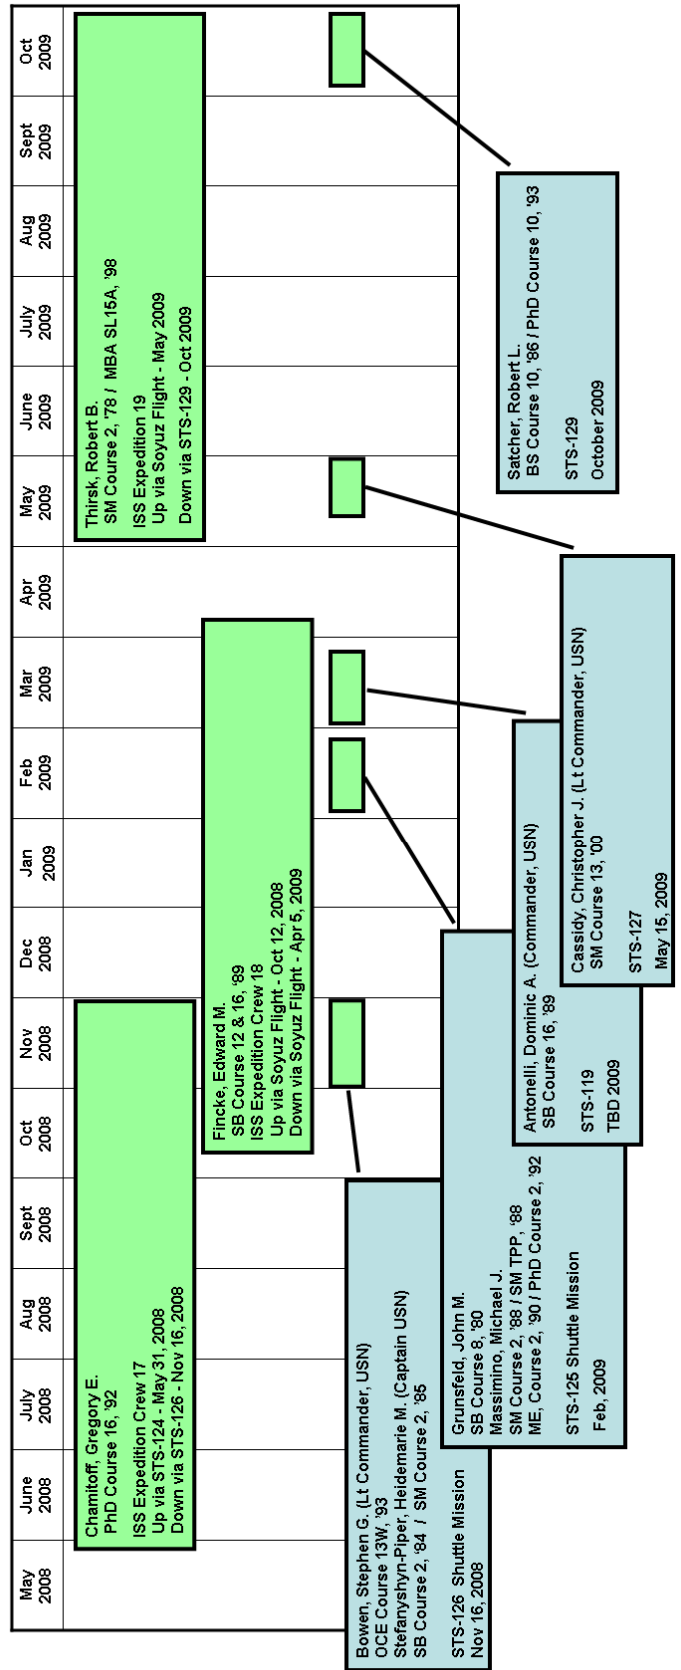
May 2008
June 2008
July 2008
Aug 2008
Sept 2008
Oct 2008
Nov 2008
Dec 2008
Jan 2009
Feb 2009
Mar 2009
Apr 2009
May 2009
June 2009
July 2009
Aug 2009
Sept 2009
Oct 2009

Chamitoff, Gregory E.
PhD Course 16, '92

ISS Expedition Crew 17
Up via STS-124 - May 31, 2008
Down via STS-126 - Nov 16, 2008

Fincke, Edward M.
SB Course 12 & 16, '89
ISS Expedition Crew 18
Up via Soyuz Flight - Oct 12, 2008
Down via Soyuz Flight - Apr 5, 2009

Thirsk, Robert B.
SM Course 2, '78 / MBA SL15A, '98

ISS Expedition 19
Up via Soyuz Flight - May 2009
Down via STS-129 - Oct 2009

Bowen, Stephen G. (Lt Commander, USN)
OCE Course 13W, '93
Stefanyshyn-Piper, Heidemarie M. (Captain USN)
SB Course 2, '84 / SM Course 2, '85

STS-126 Shuttle Mission
Nov 16, 2008

Grunsfeld, John M.
SB Course 8, '80
Massimino, Michael J.
SM Course 2, '88 / SM TPP, '88
ME, Course 2, '90 / PhD Course 2, '92

STS-125 Shuttle Mission
Feb, 2009

Antonelli, Dominic A. (Commander, USN)
SB Course 16, '89

STS-119
TBD 2009

Cassidy, Christopher J. (Lt Commander, USN)
SM Course 13, '00

STS-127
May 15, 2009

Satcher, Robert L.
BS Course 10, '86 / PhD Course 10, '93

STS-129
October 2009